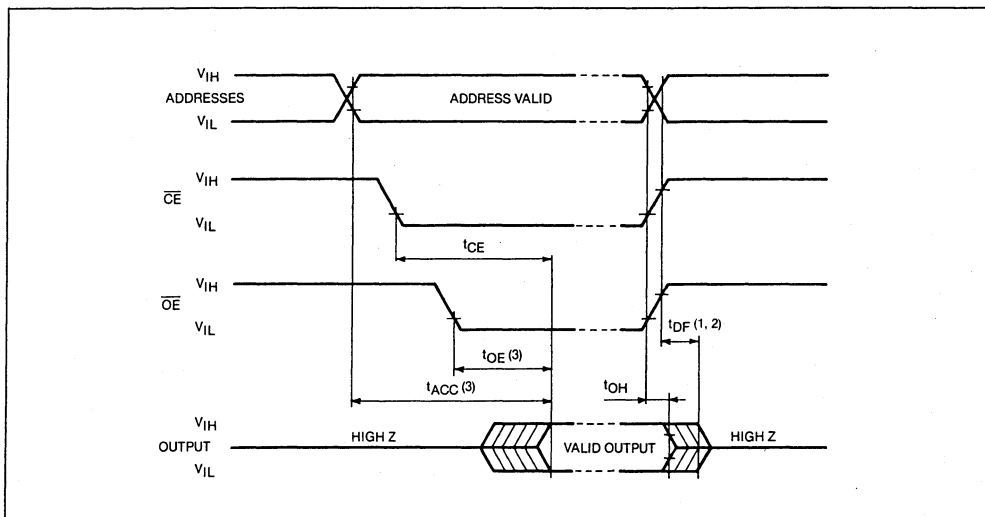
$V_{IH}$
ADDRESSES
$V_{IL}$
ADDRESS VALID

$V_{IH}$
$\overline{CE}$
$V_{IL}$
$t_{CE}$

$V_{IH}$
$\overline{OE}$
$V_{IL}$
$t_{DF}$ (1, 2)
$t_{OE}$ (3)
$t_{ACC}$ (3)
$t_{OH}$

$V_{IH}$
OUTPUT
$V_{IL}$
HIGH Z
VALID OUTPUT
HIGH Z